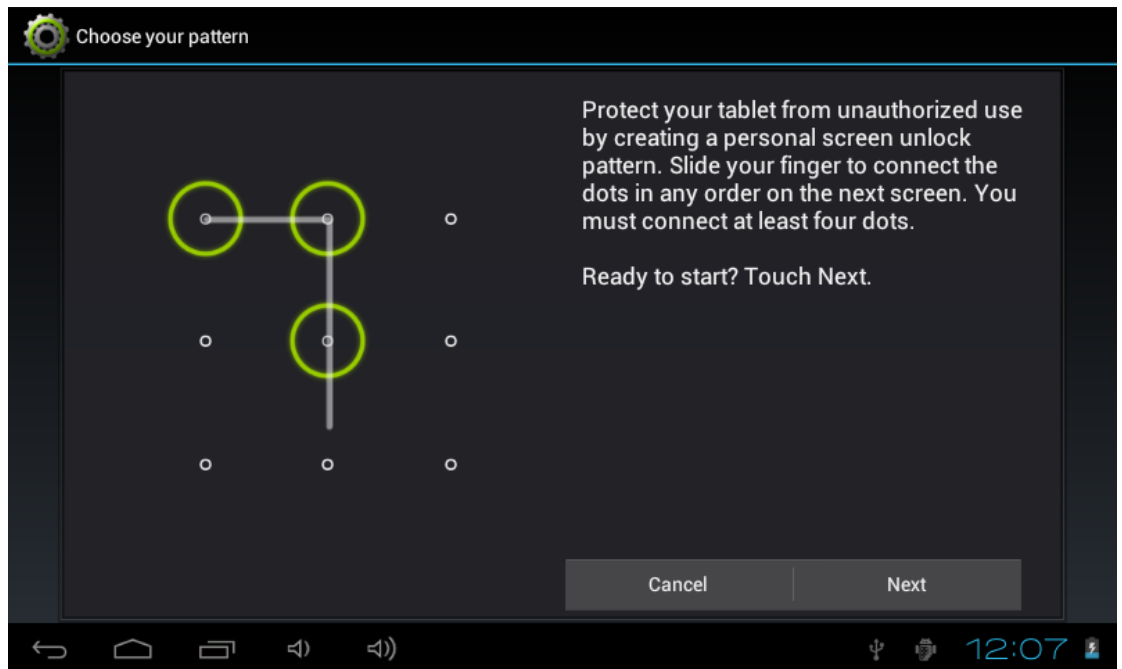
Choose your pattern

Protect your tablet from unauthorized use by creating a personal screen unlock pattern. Slide your finger to connect the dots in any order on the next screen. You must connect at least four dots.

Ready to start? Touch Next.

Cancel

Next

12:07